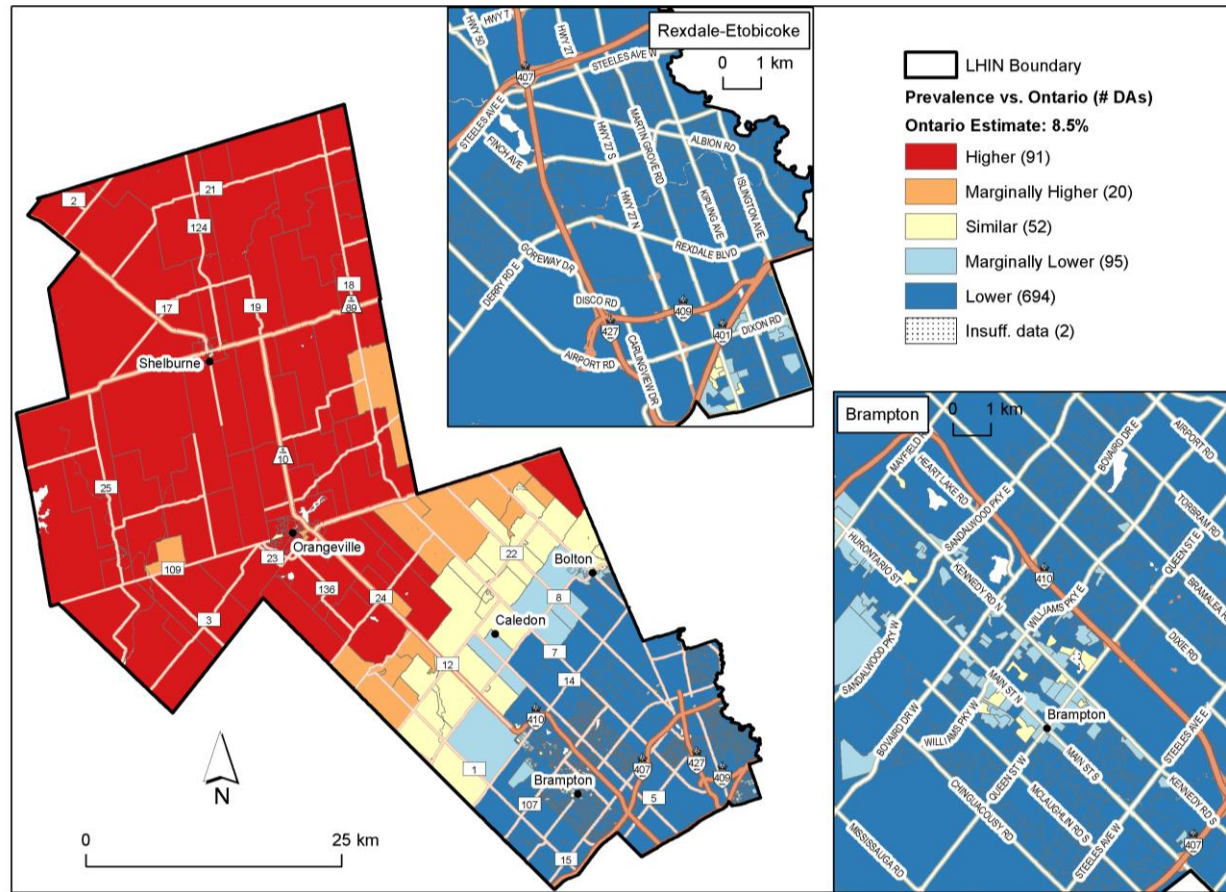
Rexdale-Etobicoke
0 1 km
HWY 7
HWY 50
HWY 27
407
STEELES AVE W
STEELES AVE E
FINCH AVE
HWY 27 S
MARTIN GROVE RD
ALBION RD
ISLINGTON AVE
KIPLING AVE
HWY 27 N
REXDALE BLVD
GOREWAY DR
DERRY RD E
DISCO RD
409
427
401
DIXON RD
AIRPORT RD
CARLINGVIEW DR

LHIN Boundary
Prevalence vs. Ontario (# DAs)
Ontario Estimate: 8.5%
Higher (91)
Marginally Higher (20)
Similar (52)
Marginally Lower (95)
Lower (694)
Insuff. data (2)

2
21
124
18
89
17
19
Shelburne
10
25
Orangeville
109
23
136
24
3
22
Bolton
8
Caledon
7
12
14
410
1
407
427
409
Brampton
107
5
15
N
0
25 km

Brampton
0 1 km
MAYFIELD
HEART LAKE RD
BOVAIRD DR E
AIRPORT RD
SANDALWOOD PKY E
TORBRAM RD
HURONTARIO ST
KENNEDY RD N
410
QUEEN ST E
BRAMALEA RD
WILLIAMS PKY E
DIXIE RD
SANDALWOOD PKY W
MAIN ST N
Brampton
BOVAIRD DR W
WILLIAMS PKY W
QUEEN ST W
MAIN ST S
STEELES AVE E
CHINGUACOUSY RD
MCLAUGHLIN RD S
KENNEDY RD S
MISSISSAUGA RD
STEELES AVE W
407